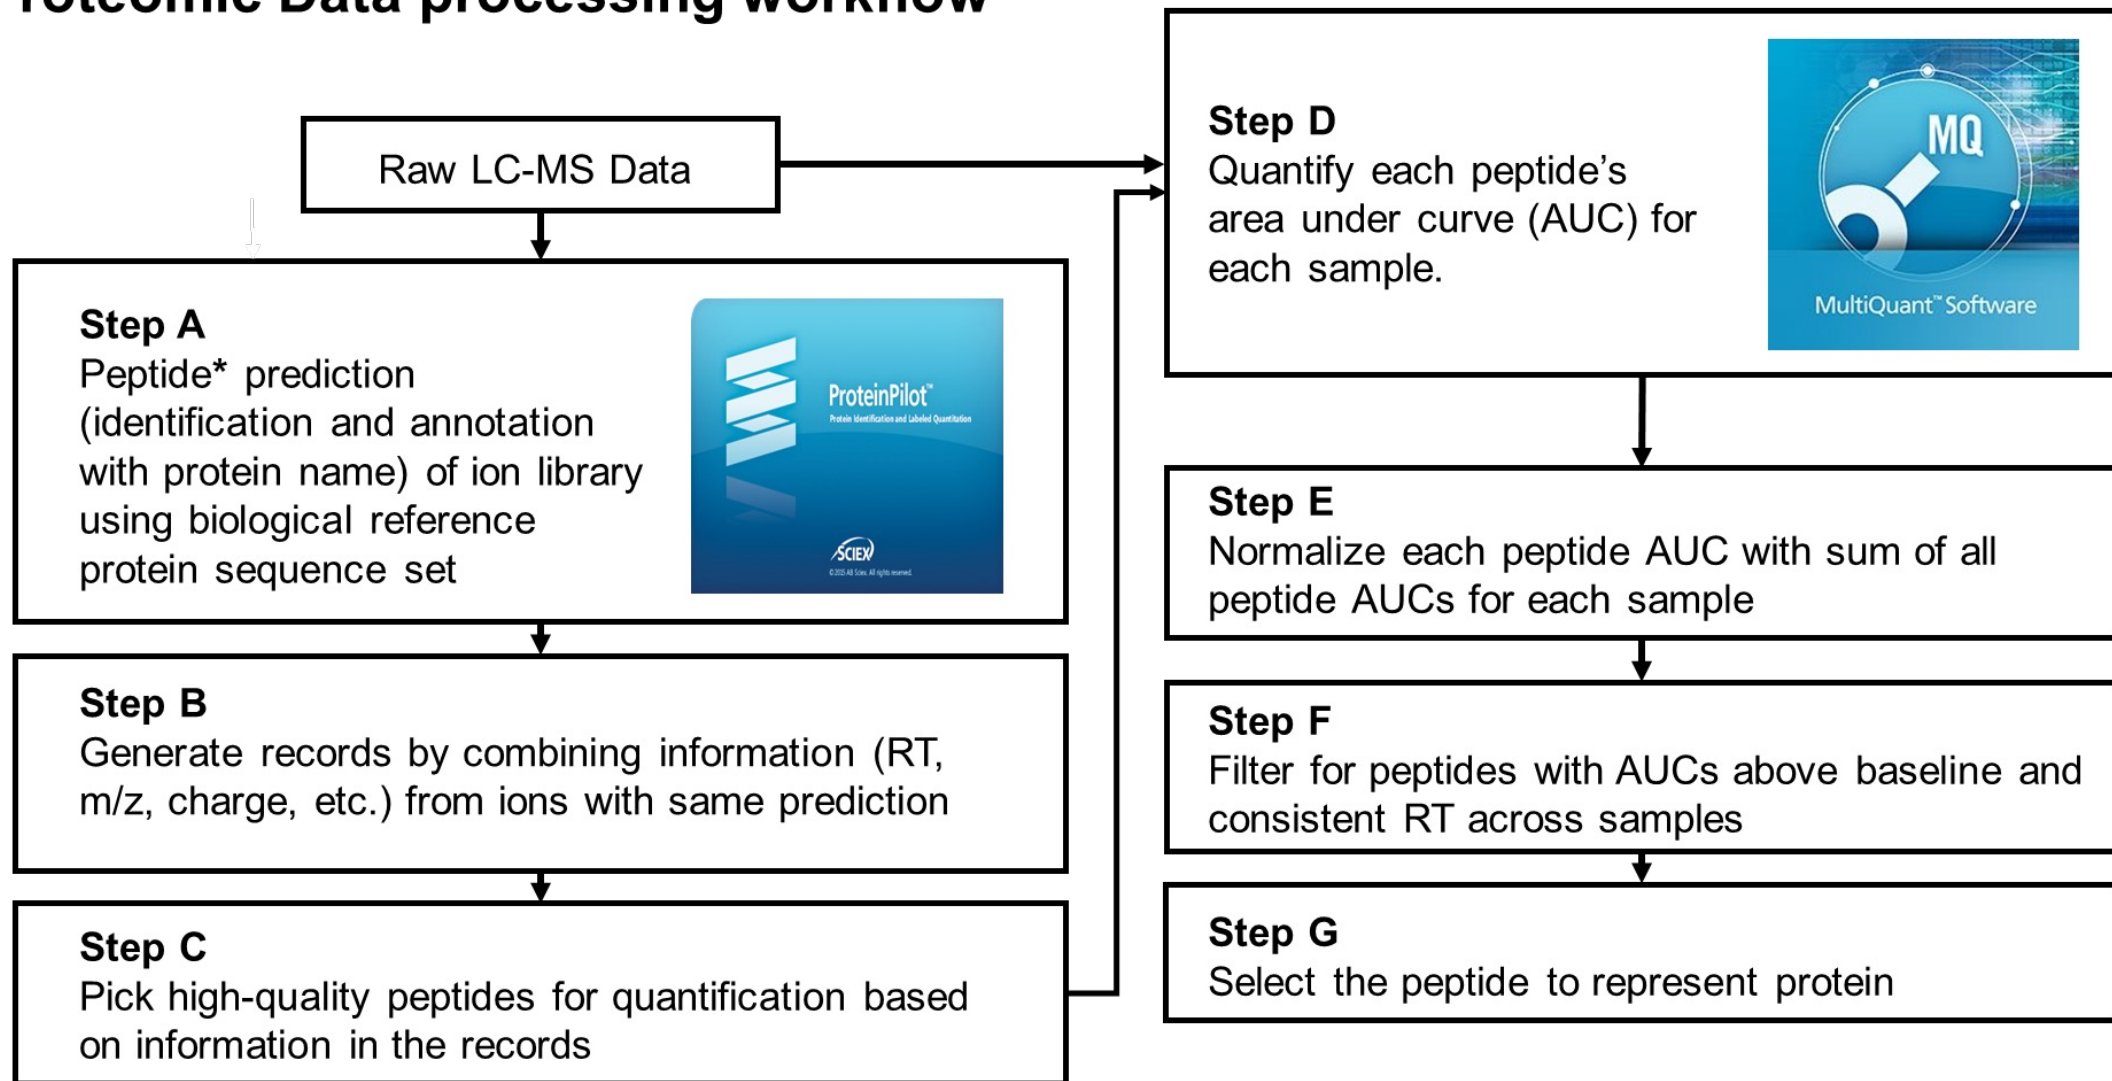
roteomic Data processing workflow

Raw LC-MS Data

Step A
Peptide* prediction (identification and annotation with protein name) of ion library using biological reference protein sequence set

ProteinPilot™
Protein Identification and Labeled Quantitation
SCIEX
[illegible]

Step B
Generate records by combining information (RT, m/z, charge, etc.) from ions with same prediction

Step C
Pick high-quality peptides for quantification based on information in the records

Step D
Quantify each peptide's area under curve (AUC) for each sample.

MQ
MultiQuant™ Software

Step E
Normalize each peptide AUC with sum of all peptide AUCs for each sample

Step F
Filter for peptides with AUCs above baseline and consistent RT across samples

Step G
Select the peptide to represent protein